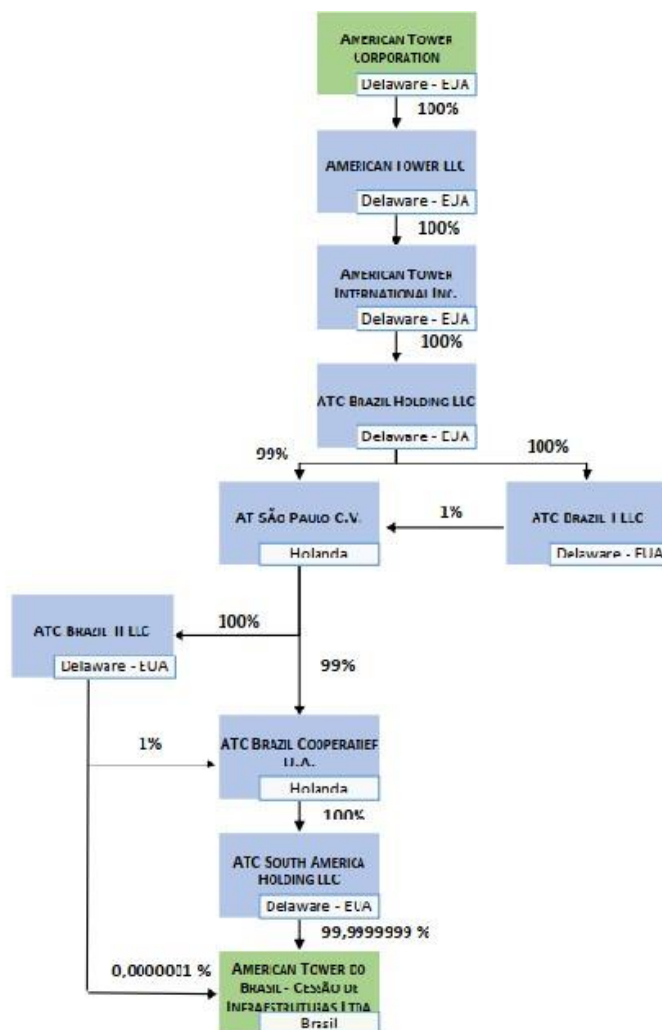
AMERICAN TOWER CORPORATION
Delaware - EUA
100%
AMERICAN TOWER LLC
Delaware - EUA
100%
AMERICAN TOWER INTERNATIONAL INC.
Delaware - EUA
100%
ATC BRAZIL HOLDING LLC
Delaware - EUA
99%
100%
AT SÃO PAULO C.V.
Holanda
1%
ATC BRAZIL I LLC
Delaware - EUA
ATC BRAZIL II LLC
Delaware - EUA
100%
99%
1%
ATC BRAZIL COOPERATIEF U.A.
Holanda
100%
ATC SOUTH AMERICA HOLDING LLC
Delaware - EUA
99,9999999 %
0,0000001 %
AMERICAN TOWER DO BRASIL - CESSÃO DE INFRAESTRUTURAS LTDA
Brasil